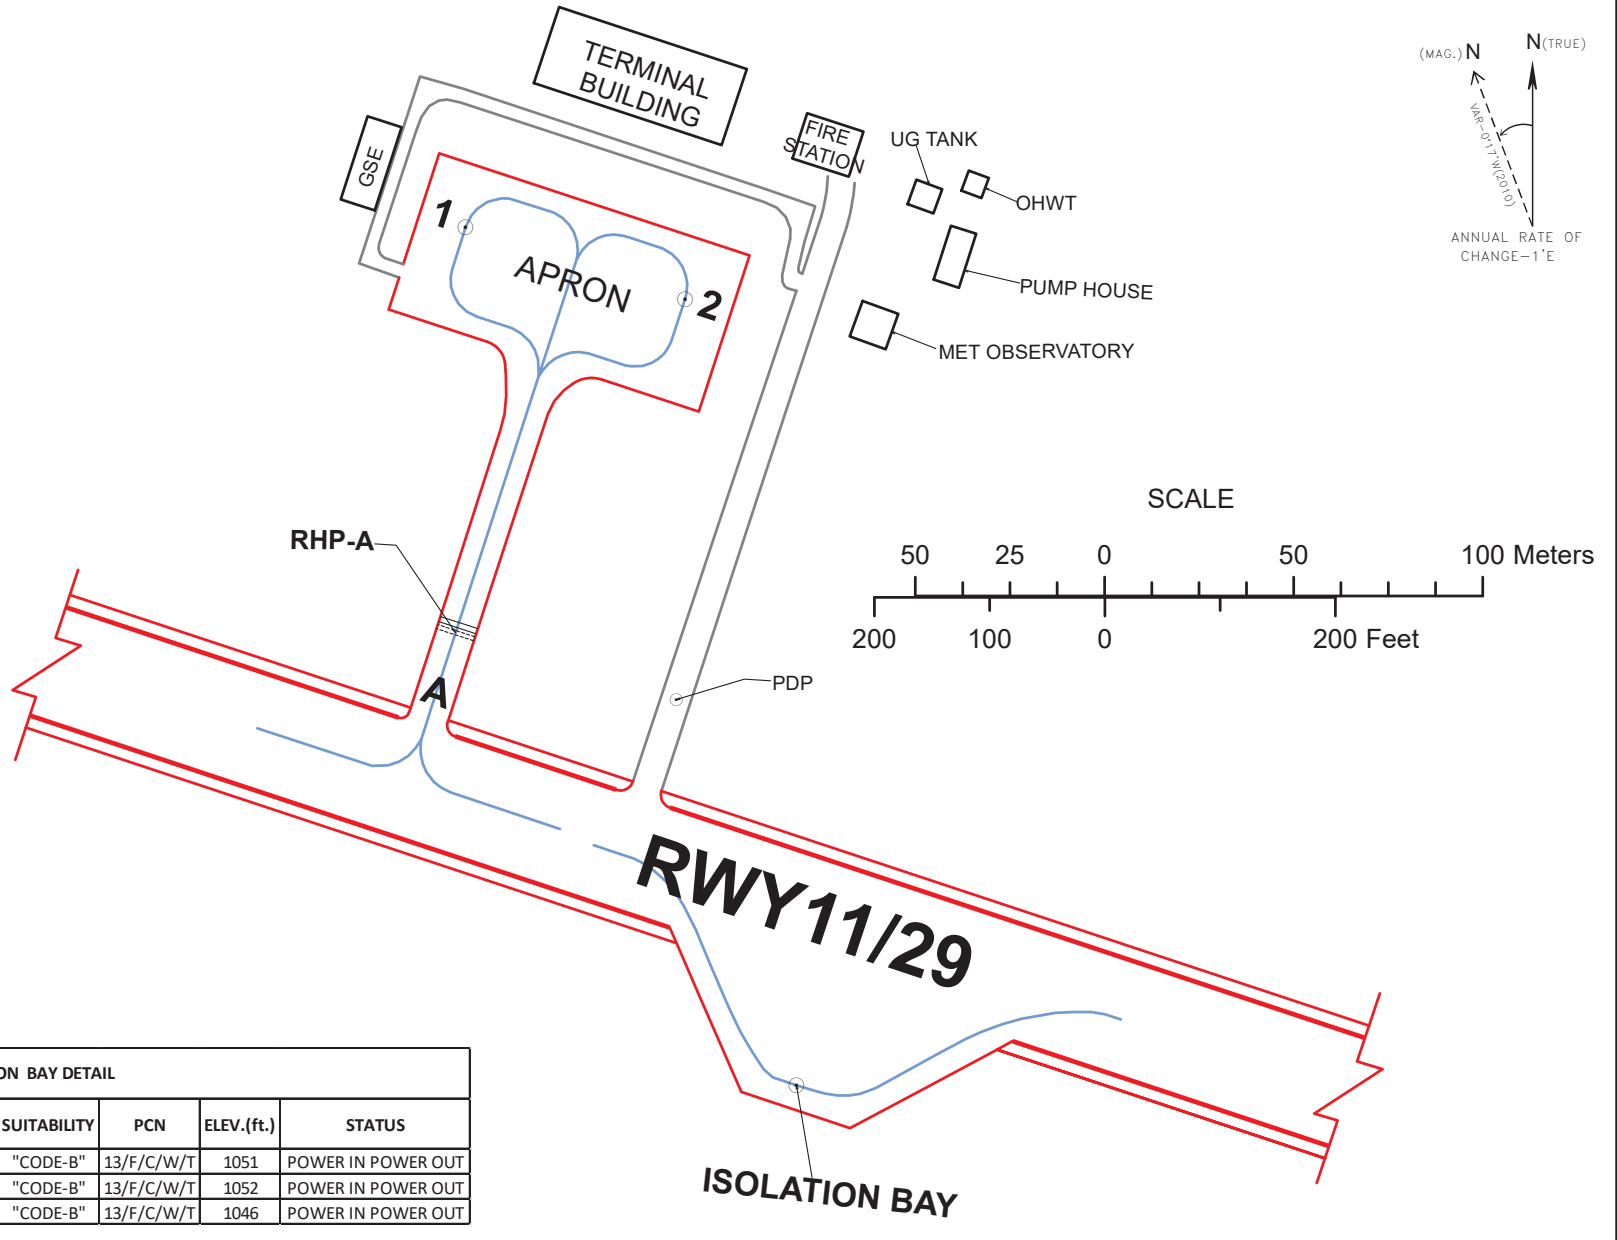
TERMINAL BUILDING

GSE

FIRE STATION

UG TANK

OHWT

PUMP HOUSE

MET OBSERVATORY

(MAG.) N

N(TRUE)

VAR–0°17'W(2010)

ANNUAL RATE OF CHANGE–1'E

1

APRON

2

SCALE

50 25 0 50 100 Meters

200 100 0 200 Feet

RHP-A

A

PDP

RWY 11/29

ISOLATION BAY

ON BAY DETAIL

| SUITABILITY | PCN | ELEV.(ft.) | STATUS |
|---|---|---|---|
| "CODE-B" | 13/F/C/W/T | 1051 | POWER IN POWER OUT |
| "CODE-B" | 13/F/C/W/T | 1052 | POWER IN POWER OUT |
| "CODE-B" | 13/F/C/W/T | 1046 | POWER IN POWER OUT |